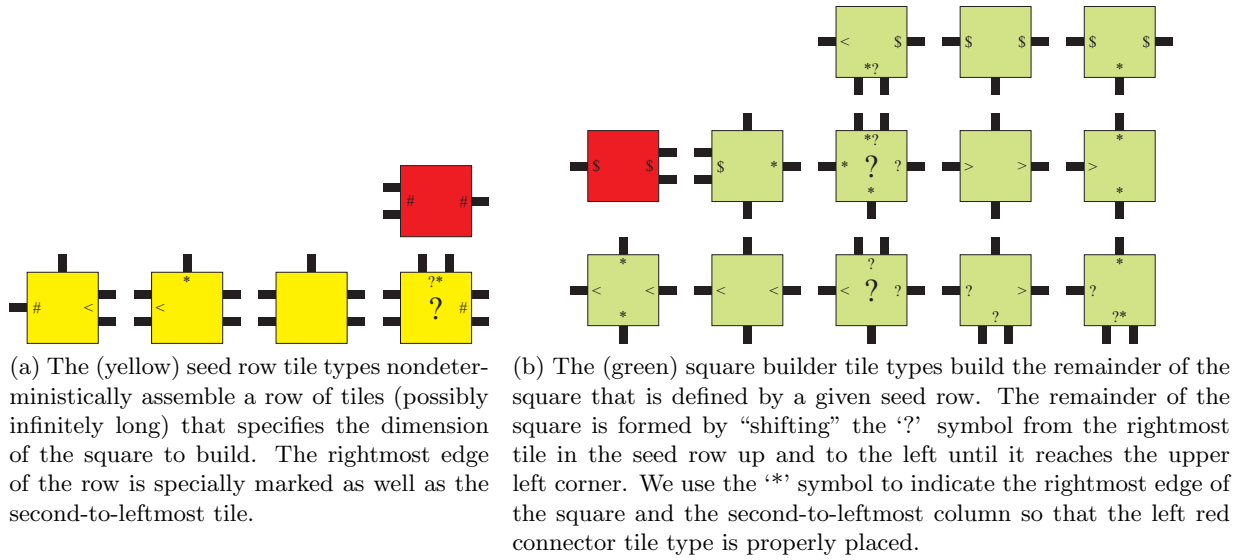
< $ $ $ $ $
*?
*
*?
$ $ $ * * ? ? > > >
*
*
* * < < < ? ? > ?
? ?
* ? ?*

# $ #
?*
# < < ? #
*

(a) The (yellow) seed row tile types nondeterministically assemble a row of tiles (possibly infinitely long) that specifies the dimension of the square to build. The rightmost edge of the row is specially marked as well as the second-to-leftmost tile.

(b) The (green) square builder tile types build the remainder of the square that is defined by a given seed row. The remainder of the square is formed by "shifting" the '?' symbol from the rightmost tile in the seed row up and to the left until it reaches the upper left corner. We use the '*' symbol to indicate the rightmost edge of the square and the second-to-leftmost column so that the left red connector tile type is properly placed.